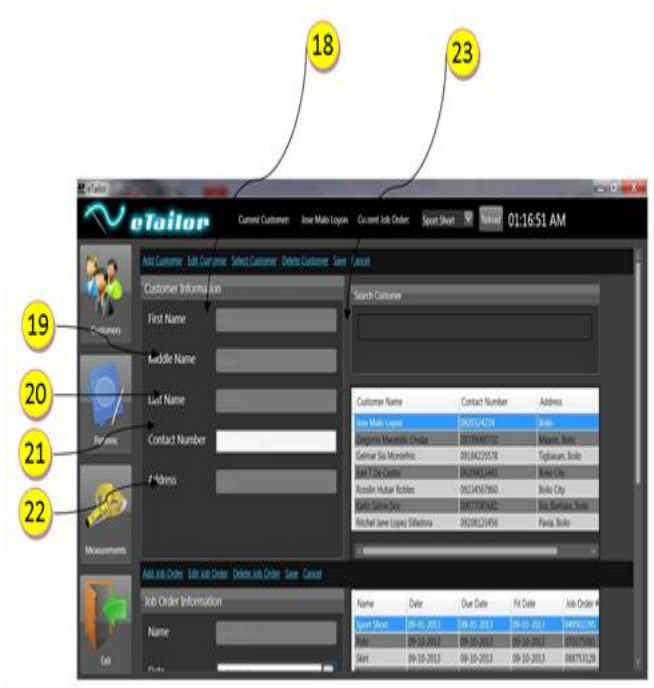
18

23

eTailor

eTailor

Current Customer: Jose Malo Loyon Current Job Order: Sport Short Reload 01:16:51 AM

Add Customer Edit Customer Select Customer Delete Customer Save Cancel

Customer Information

First Name

19

Middle Name

20

Last Name

21

Contact Number

22

Address

Search Customer

| Customer Name | Contact Number | Address |
|---|---|---|
| Jose Malo Loyon | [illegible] | Iloilo |
| Gregorio Marabillo Ondap | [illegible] | Maasin, Iloilo |
| Gelmar Sia Montefrio | 09184225578 | Tigbauan, Iloilo |
| Joel T De Castro | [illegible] | Iloilo City |
| Rosslin Hubar Robles | 09234567860 | Iloilo City |
| Karlo Salon Sea | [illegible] | Sta. Barbara, Iloilo |
| Ritchel Jane Lopez Silladora | 09208123456 | Pavia, Iloilo |

Customers

Patterns

Measurements

Add Job Order Edit Job Order Delete Job Order Save Cancel

Job Order Information

Name

Date

| Name | Date | Due Date | Fit Date | Job Order # |
|---|---|---|---|---|
| Sport Short | 09-05-2013 | 09-05-2013 | 09-01-2013 | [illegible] |
| Polo | 09-10-2013 | 09-10-2013 | 09-10-2013 | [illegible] |
| Skirt | 09-10-2013 | 09-10-2013 | 09-10-2013 | 08875128 |

Exit